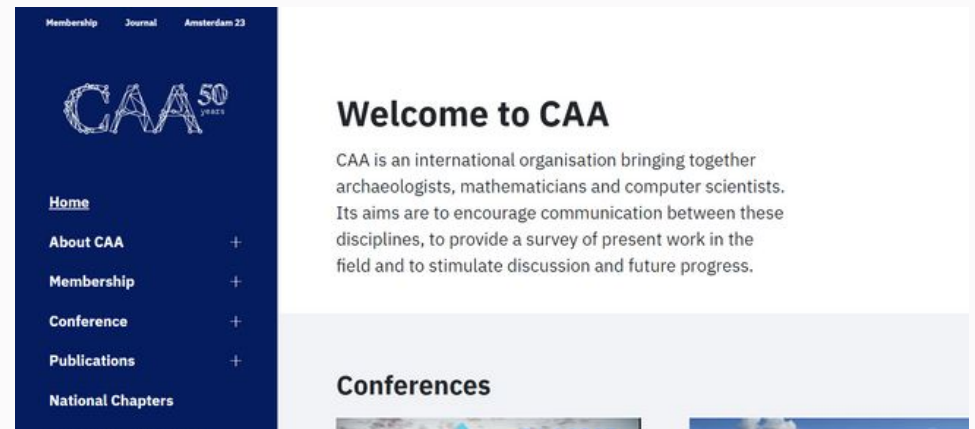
Membership Journal Amsterdam 23

CAA 50 years

Home
About CAA +
Membership +
Conference +
Publications +
National Chapters

Welcome to CAA

CAA is an international organisation bringing together archaeologists, mathematicians and computer scientists. Its aims are to encourage communication between these disciplines, to provide a survey of present work in the field and to stimulate discussion and future progress.

Conferences